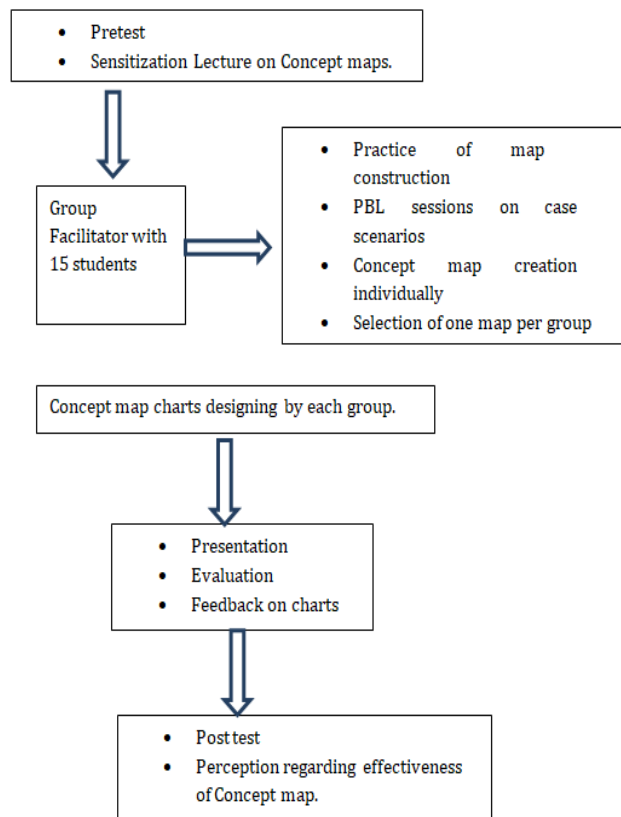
- Pretest
- Sensitization Lecture on Concept maps.

Group Facilitator with 15 students

- Practice of map construction
- PBL sessions on case scenarios
- Concept map creation individually
- Selection of one map per group

Concept map charts designing by each group.

- Presentation
- Evaluation
- Feedback on charts

- Post test
- Perception regarding effectiveness of Concept map.